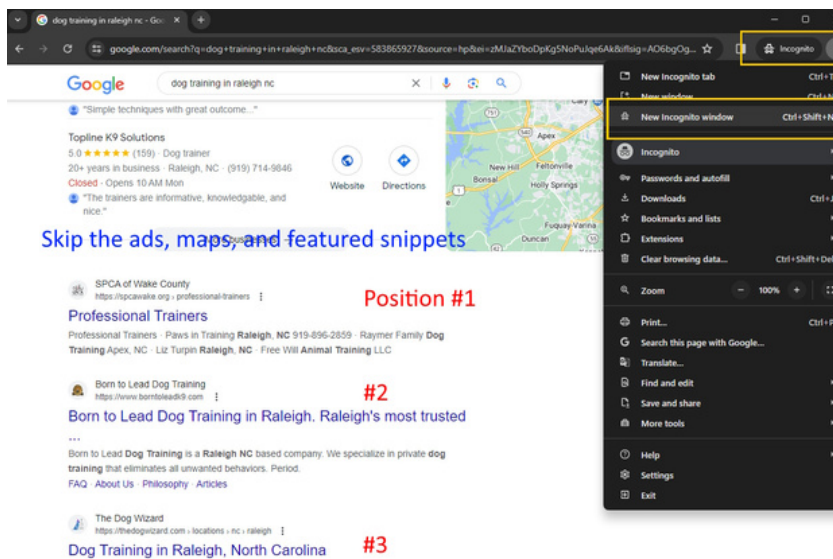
dog training in raleigh nc - Goo ×
google.com/search?q=dog+training+in+raleigh+nc&sca_esv=583865927&source=hp&ei=zMJaZYboDpKg5NoPuJqe6Ak&iflsig=AO6bgOg...
Incognito

Google dog training in raleigh nc

"Simple techniques with great outcome..."

Topline K9 Solutions
5.0 ★★★★★ (159) · Dog trainer
20+ years in business · Raleigh, NC · (919) 714-9846
Closed · Opens 10 AM Mon
"The trainers are informative, knowledgable, and nice."
Website Directions

Cary Apex New Hill Feltonville Bonsal Holly Springs Fuquay-Varina Duncan

Skip the ads, maps, and featured snippets

SPCA of Wake County
https://spcawake.org › professional-trainers
Position #1
Professional Trainers
Professional Trainers · Paws in Training Raleigh, NC 919-896-2859 · Raymer Family Dog Training Apex, NC · Liz Turpin Raleigh, NC · Free Will Animal Training LLC

Born to Lead Dog Training
https://www.borntoleadk9.com
#2
Born to Lead Dog Training in Raleigh. Raleigh's most trusted ...
Born to Lead Dog Training is a Raleigh NC based company. We specialize in private dog training that eliminates all unwanted behaviors. Period.
FAQ · About Us · Philosophy · Articles

The Dog Wizard
https://thedogwizard.com › locations › nc › raleigh
Dog Training in Raleigh, North Carolina
#3

New Incognito tab
New window Ctrl+N
New Incognito window Ctrl+Shift+N
Incognito
Passwords and autofill
Downloads Ctrl+J
Bookmarks and lists
Extensions
Clear browsing data... Ctrl+Shift+Del
Zoom − 100% +
Print... Ctrl+P
Search this page with Google...
Translate...
Find and edit
Save and share
More tools
Help
Settings
Exit